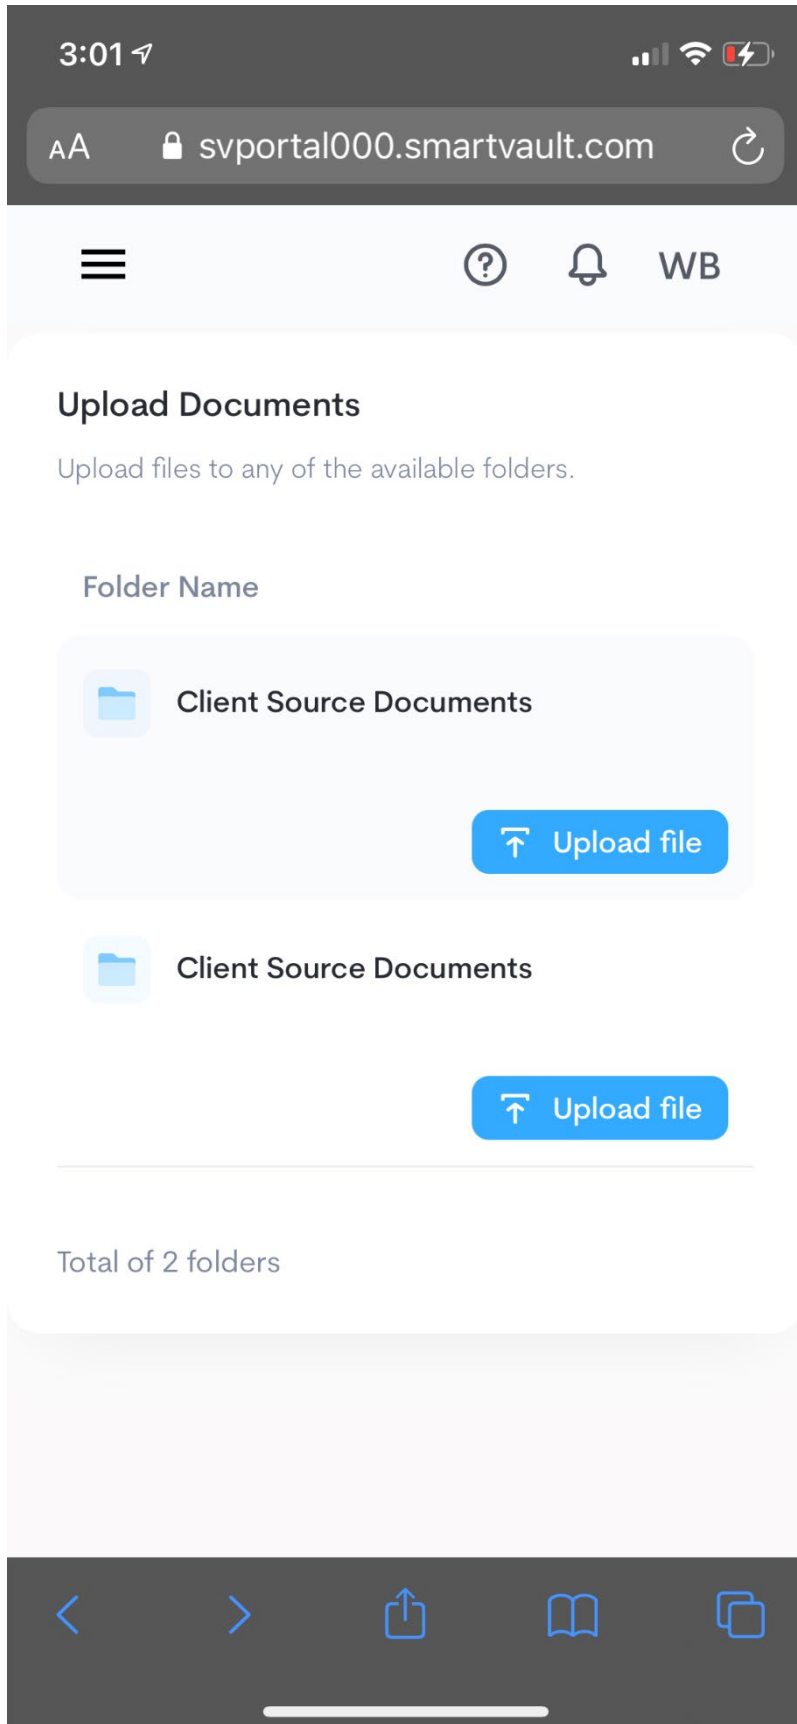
3:01

AA svportal000.smartvault.com

WB

Upload Documents

Upload files to any of the available folders.

Folder Name

Client Source Documents

Upload file

Client Source Documents

Upload file

Total of 2 folders